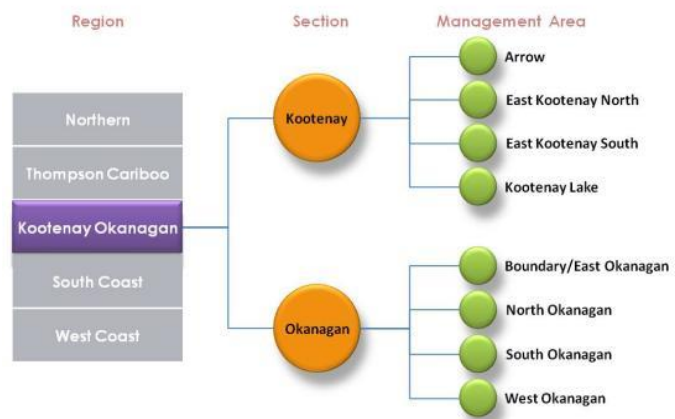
Region

Section

Management Area

Northern

Thompson Cariboo

Kootenay Okanagan

South Coast

West Coast

Kootenay

Okanagan

Arrow

East Kootenay North

East Kootenay South

Kootenay Lake

Boundary/East Okanagan

North Okanagan

South Okanagan

West Okanagan